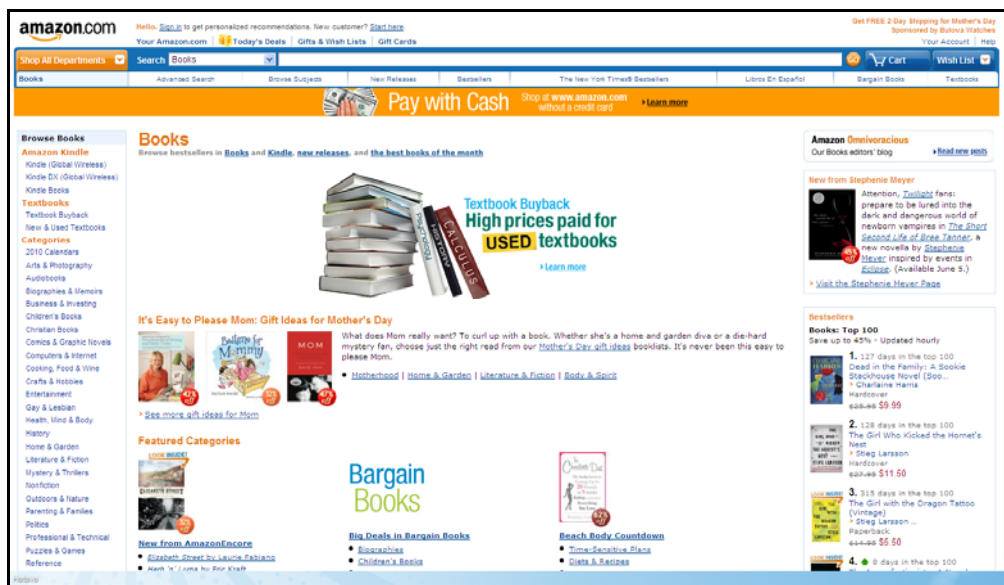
amazon.com

Hello. Sign in to get personalized recommendations. New customer? Start here.

Your Amazon.com | Today's Deals | Gifts & Wish Lists | Gift Cards

Get FREE 2-Day Shipping for Mother's Day
Sponsored by Bulova Watches

Your Account | Help

Shop All Departments | Search Books | Go | Cart | Wish List

Books | Advanced Search | Browse Subjects | New Releases | Bestsellers | The New York Times® Bestsellers | Libros En Español | Bargain Books | Textbooks

Pay with Cash | Shop at www.amazon.com without a credit card | Learn more

Browse Books
Amazon Kindle
Kindle (Global Wireless)
Kindle DX (Global Wireless)
Kindle Books
Textbooks
Textbook Buyback
New & Used Textbooks
Categories
2010 Calendars
Arts & Photography
Audiobooks
Biographies & Memoirs
Business & Investing
Children's Books
Christian Books
Comics & Graphic Novels
Computers & Internet
Cooking, Food & Wine
Crafts & Hobbies
Entertainment
Gay & Lesbian
Health, Mind & Body
History
Home & Garden
Literature & Fiction
Mystery & Thrillers
Nonfiction
Outdoors & Nature
Parenting & Families
Politics
Professional & Technical
Puzzles & Games
Reference

Books
Browse bestsellers in Books and Kindle, new releases, and the best books of the month

Textbook Buyback
High prices paid for USED textbooks
Learn more

It's Easy to Please Mom: Gift Ideas for Mother's Day

What does Mom really want? To curl up with a book. Whether she's a home and garden diva or a die-hard mystery fan, choose just the right read from our Mother's Day gift ideas booklists. It's never been this easy to please Mom.

Motherhood | Home & Garden | Literature & Fiction | Body & Spirit

See more gift ideas for Mom

Featured Categories

New from AmazonEncore
Elizabeth Street by Laurie Fabiano
Herb 'n' Lorna by Eric Kraft

Bargain Books
Big Deals in Bargain Books
Biographies
Children's Books

Beach Body Countdown
Time-Sensitive Plans
Diets & Recipes

Amazon Omnivoracious
Our Books editors' blog
Read new posts

New from Stephenie Meyer
Attention, Twilight fans: prepare to be lured into the dark and dangerous world of newborn vampires in The Short Second Life of Bree Tanner, a new novella by Stephenie Meyer inspired by events in Eclipse. (Available June 5.)
Visit the Stephenie Meyer Page

Bestsellers
Books: Top 100
Save up to 45% • Updated hourly

1. 127 days in the top 100
Dead in the Family: A Sookie Stackhouse Novel (Soo...
Charlaine Harris
Hardcover
$25.95 $9.99

2. 128 days in the top 100
The Girl Who Kicked the Hornet's Nest
Stieg Larsson
Hardcover
$27.95 $11.50

3. 315 days in the top 100
The Girl with the Dragon Tattoo (Vintage)
Stieg Larsson ...
Paperback
$14.95 $5.50

4. 8 days in the top 100